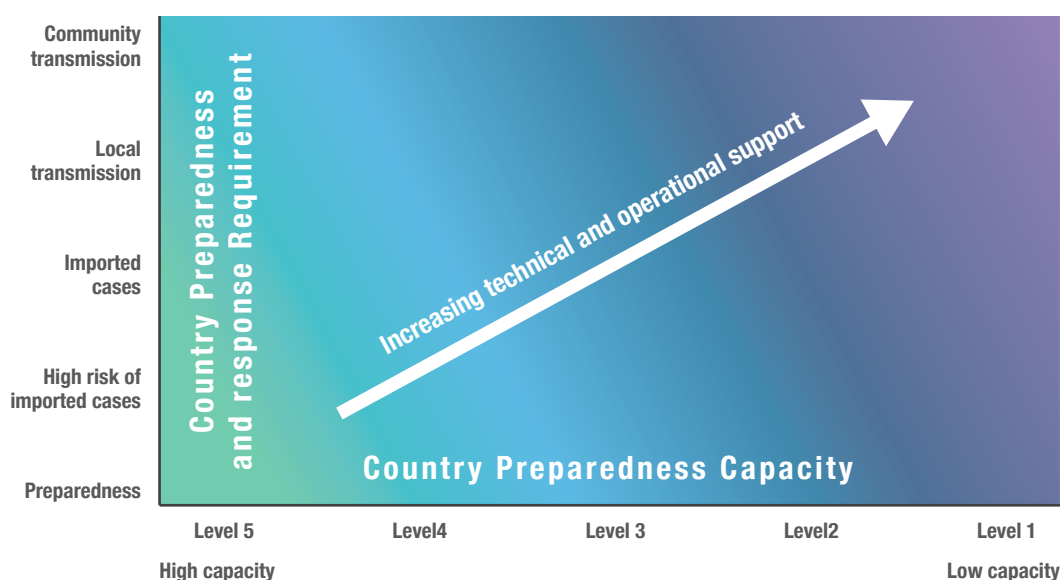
Community transmission

Local transmission

Imported cases

High risk of imported cases

Preparedness

Country Preparedness and response Requirement

Increasing technical and operational support

Country Preparedness Capacity

Level 5

Level4

Level 3

Level2

Level 1

High capacity

Low capacity